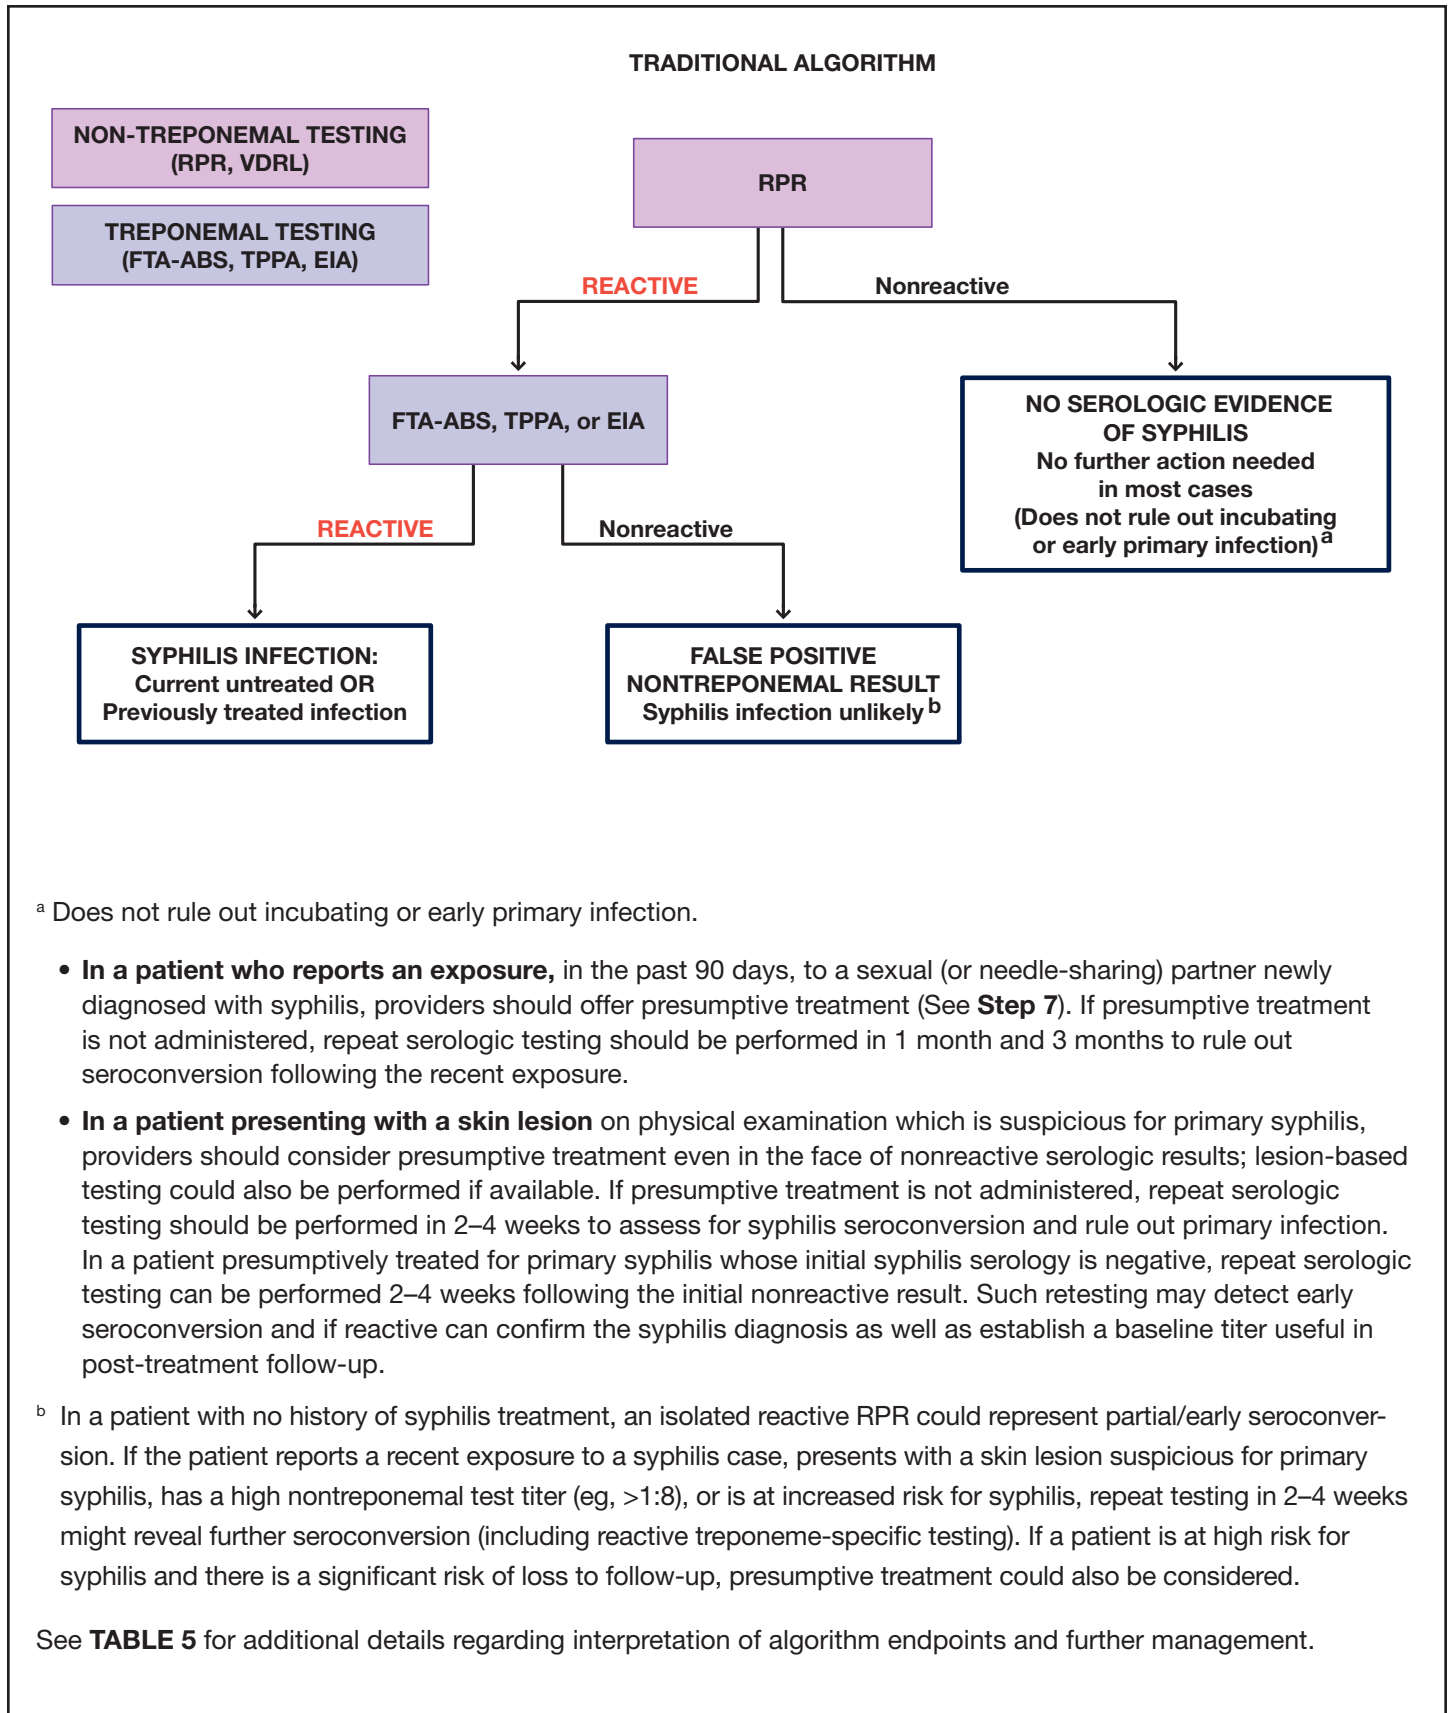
TRADITIONAL ALGORITHM

NON-TREPONEMAL TESTING (RPR, VDRL)

TREPONEMAL TESTING (FTA-ABS, TPPA, EIA)

RPR

REACTIVE

Nonreactive

FTA-ABS, TPPA, or EIA

NO SEROLOGIC EVIDENCE OF SYPHILIS
No further action needed in most cases
(Does not rule out incubating or early primary infection)$^{a}$

REACTIVE

Nonreactive

SYPHILIS INFECTION:
Current untreated OR
Previously treated infection

FALSE POSITIVE
NONTREPONEMAL RESULT
Syphilis infection unlikely$^{b}$

$^{a}$ Does not rule out incubating or early primary infection.

• **In a patient who reports an exposure,** in the past 90 days, to a sexual (or needle-sharing) partner newly diagnosed with syphilis, providers should offer presumptive treatment (See **Step 7**). If presumptive treatment is not administered, repeat serologic testing should be performed in 1 month and 3 months to rule out seroconversion following the recent exposure.

• **In a patient presenting with a skin lesion** on physical examination which is suspicious for primary syphilis, providers should consider presumptive treatment even in the face of nonreactive serologic results; lesion-based testing could also be performed if available. If presumptive treatment is not administered, repeat serologic testing should be performed in 2–4 weeks to assess for syphilis seroconversion and rule out primary infection. In a patient presumptively treated for primary syphilis whose initial syphilis serology is negative, repeat serologic testing can be performed 2–4 weeks following the initial nonreactive result. Such retesting may detect early seroconversion and if reactive can confirm the syphilis diagnosis as well as establish a baseline titer useful in post-treatment follow-up.

$^{b}$ In a patient with no history of syphilis treatment, an isolated reactive RPR could represent partial/early seroconversion. If the patient reports a recent exposure to a syphilis case, presents with a skin lesion suspicious for primary syphilis, has a high nontreponemal test titer (eg, >1:8), or is at increased risk for syphilis, repeat testing in 2–4 weeks might reveal further seroconversion (including reactive treponeme-specific testing). If a patient is at high risk for syphilis and there is a significant risk of loss to follow-up, presumptive treatment could also be considered.

See **TABLE 5** for additional details regarding interpretation of algorithm endpoints and further management.